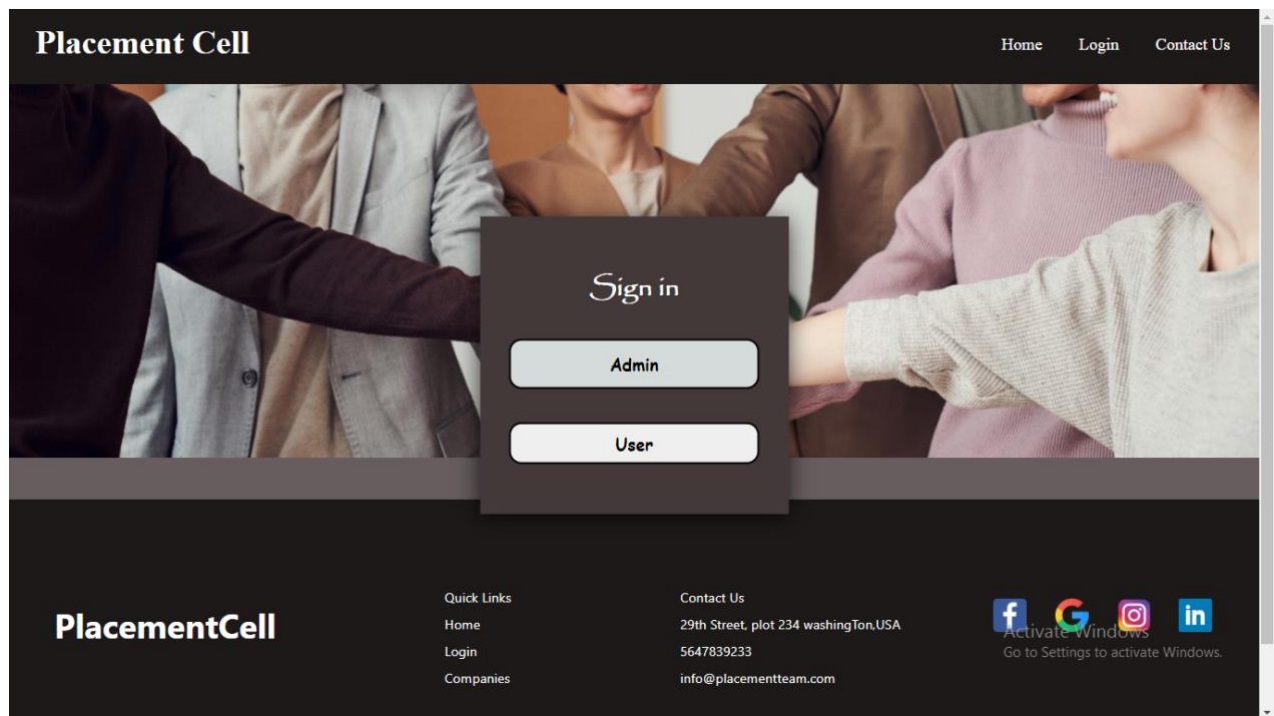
Placement Cell

Home Login Contact Us

Sign in

Admin

User

PlacementCell

Quick Links
Home
Login
Companies

Contact Us
29th Street, plot 234 washingTon,USA
5647839233
info@placementteam.com

Activate Windows
Go to Settings to activate Windows.